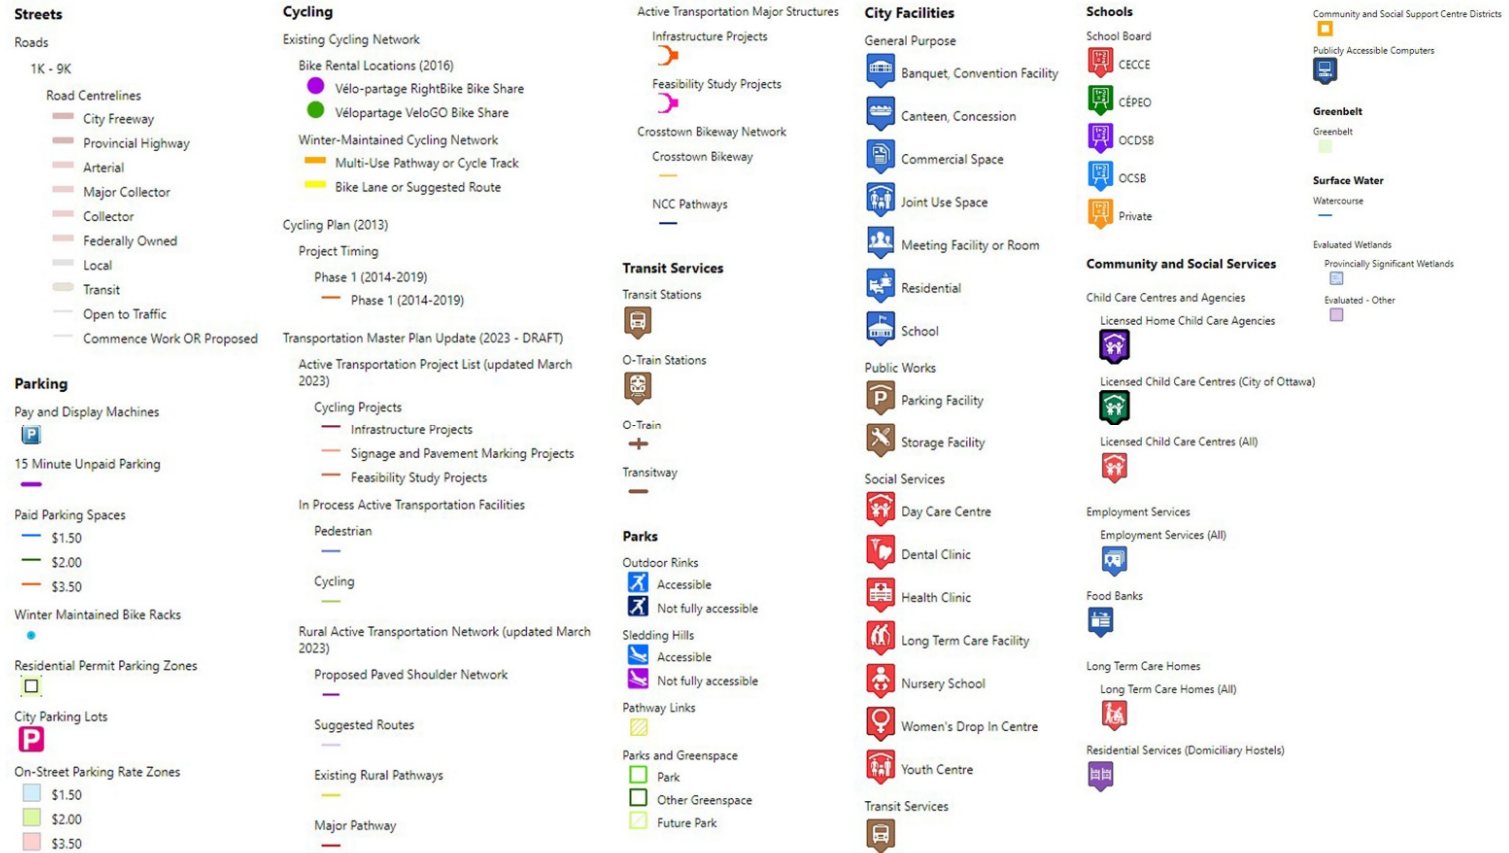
Streets
Roads
1K - 9K
Road Centrelines
City Freeway
Provincial Highway
Arterial
Major Collector
Collector
Federally Owned
Local
Transit
Open to Traffic
Commence Work OR Proposed

Parking
Pay and Display Machines
15 Minute Unpaid Parking
Paid Parking Spaces
$1.50
$2.00
$3.50
Winter Maintained Bike Racks
Residential Permit Parking Zones
City Parking Lots
On-Street Parking Rate Zones
$1.50
$2.00
$3.50

Cycling
Existing Cycling Network
Bike Rental Locations (2016)
Vélo-partage RightBike Bike Share
Vélopartage VeloGO Bike Share
Winter-Maintained Cycling Network
Multi-Use Pathway or Cycle Track
Bike Lane or Suggested Route
Cycling Plan (2013)
Project Timing
Phase 1 (2014-2019)
Phase 1 (2014-2019)
Transportation Master Plan Update (2023 - DRAFT)
Active Transportation Project List (updated March 2023)
Cycling Projects
Infrastructure Projects
Signage and Pavement Marking Projects
Feasibility Study Projects
In Process Active Transportation Facilities
Pedestrian
Cycling
Rural Active Transportation Network (updated March 2023)
Proposed Paved Shoulder Network
Suggested Routes
Existing Rural Pathways
Major Pathway

Active Transportation Major Structures
Infrastructure Projects
Feasibility Study Projects
Crosstown Bikeway Network
Crosstown Bikeway
NCC Pathways

Transit Services
Transit Stations
O-Train Stations
O-Train
Transitway

Parks
Outdoor Rinks
Accessible
Not fully accessible
Sledding Hills
Accessible
Not fully accessible
Pathway Links
Parks and Greenspace
Park
Other Greenspace
Future Park

City Facilities
General Purpose
Banquet, Convention Facility
Canteen, Concession
Commercial Space
Joint Use Space
Meeting Facility or Room
Residential
School
Public Works
Parking Facility
Storage Facility
Social Services
Day Care Centre
Dental Clinic
Health Clinic
Long Term Care Facility
Nursery School
Women's Drop In Centre
Youth Centre
Transit Services

Schools
School Board
CECCE
CÉPEO
OCDSB
OCSB
Private

Community and Social Services
Child Care Centres and Agencies
Licensed Home Child Care Agencies
Licensed Child Care Centres (City of Ottawa)
Licensed Child Care Centres (All)
Employment Services
Employment Services (All)
Food Banks
Long Term Care Homes
Long Term Care Homes (All)
Residential Services (Domiciliary Hostels)

Community and Social Support Centre Districts
Publicly Accessible Computers
Greenbelt
Greenbelt
Surface Water
Watercourse
Evaluated Wetlands
Provincially Significant Wetlands
Evaluated - Other